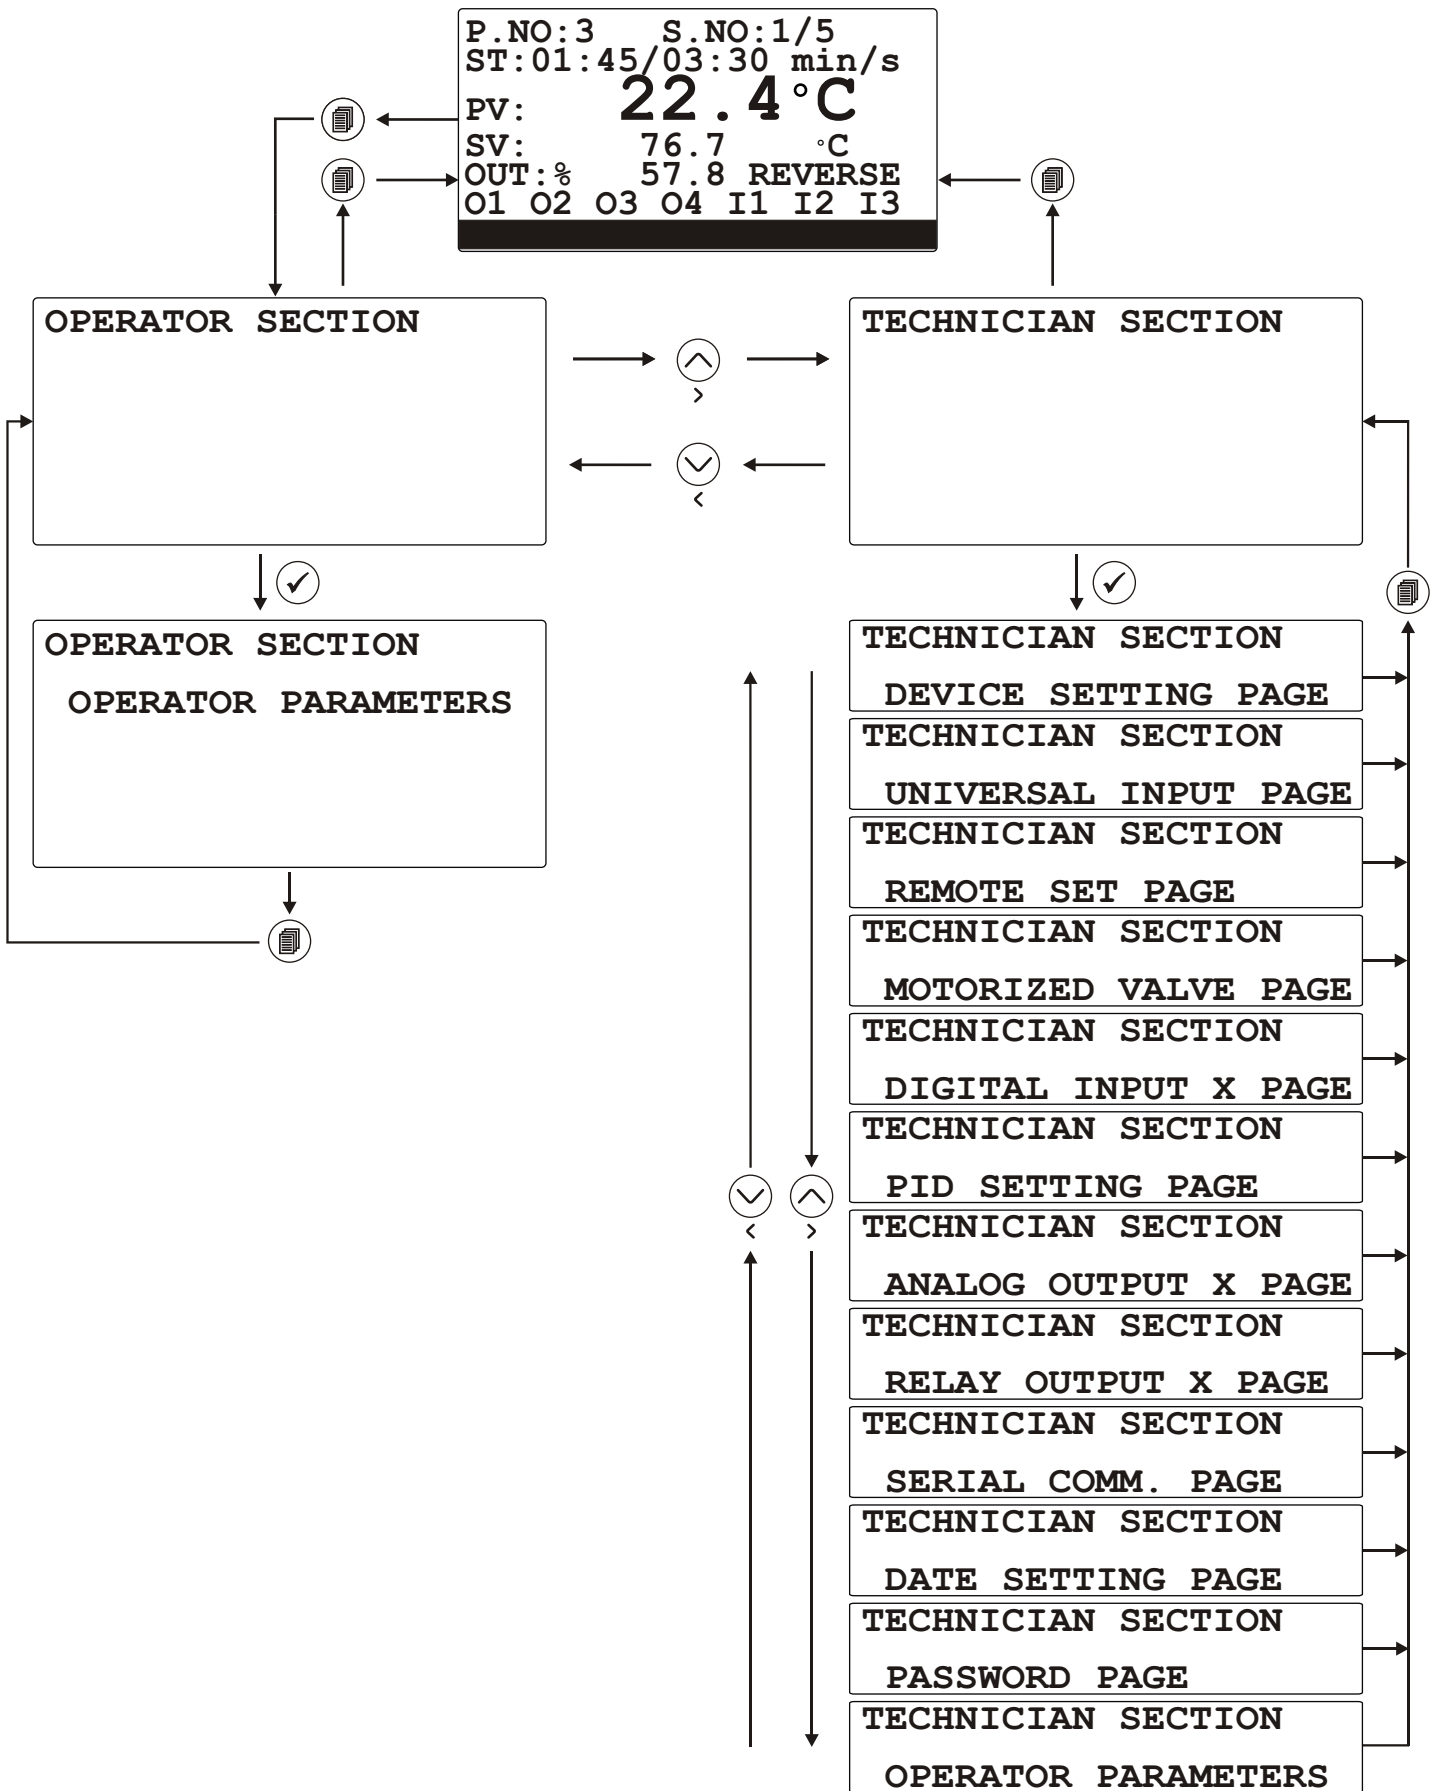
P.NO:3 S.NO:1/5
ST:01:45/03:30 min/s
PV: 22.4°C
SV: 76.7 °C
OUT:% 57.8 REVERSE
O1 O2 O3 O4 I1 I2 I3

OPERATOR SECTION

TECHNICIAN SECTION

>

<

OPERATOR SECTION
OPERATOR PARAMETERS

TECHNICIAN SECTION
DEVICE SETTING PAGE

TECHNICIAN SECTION
UNIVERSAL INPUT PAGE

TECHNICIAN SECTION
REMOTE SET PAGE

TECHNICIAN SECTION
MOTORIZED VALVE PAGE

TECHNICIAN SECTION
DIGITAL INPUT X PAGE

TECHNICIAN SECTION
PID SETTING PAGE

<

>

TECHNICIAN SECTION
ANALOG OUTPUT X PAGE

TECHNICIAN SECTION
RELAY OUTPUT X PAGE

TECHNICIAN SECTION
SERIAL COMM. PAGE

TECHNICIAN SECTION
DATE SETTING PAGE

TECHNICIAN SECTION
PASSWORD PAGE

TECHNICIAN SECTION
OPERATOR PARAMETERS